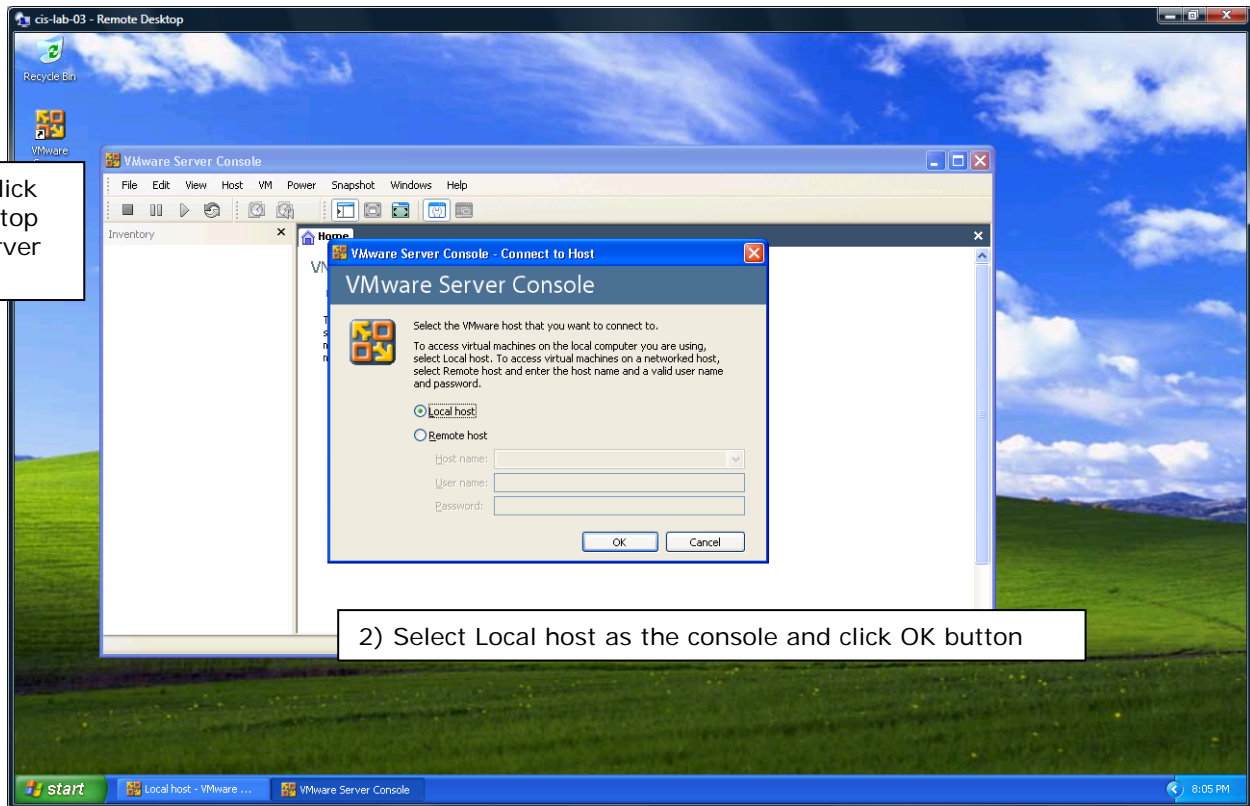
cis-lab-03 - Remote Desktop

Recycle Bin

VMware

lick
top
rver

VMware Server Console

File Edit View Host VM Power Snapshot Windows Help

Inventory

Home

VMware Server Console - Connect to Host

VMware Server Console

Select the VMware host that you want to connect to.

To access virtual machines on the local computer you are using, select Local host. To access virtual machines on a networked host, select Remote host and enter the host name and a valid user name and password.

Local host

Remote host

Host name:

User name:

Password:

OK

Cancel

2) Select Local host as the console and click OK button

start

Local host - VMware ...

VMware Server Console

8:05 PM